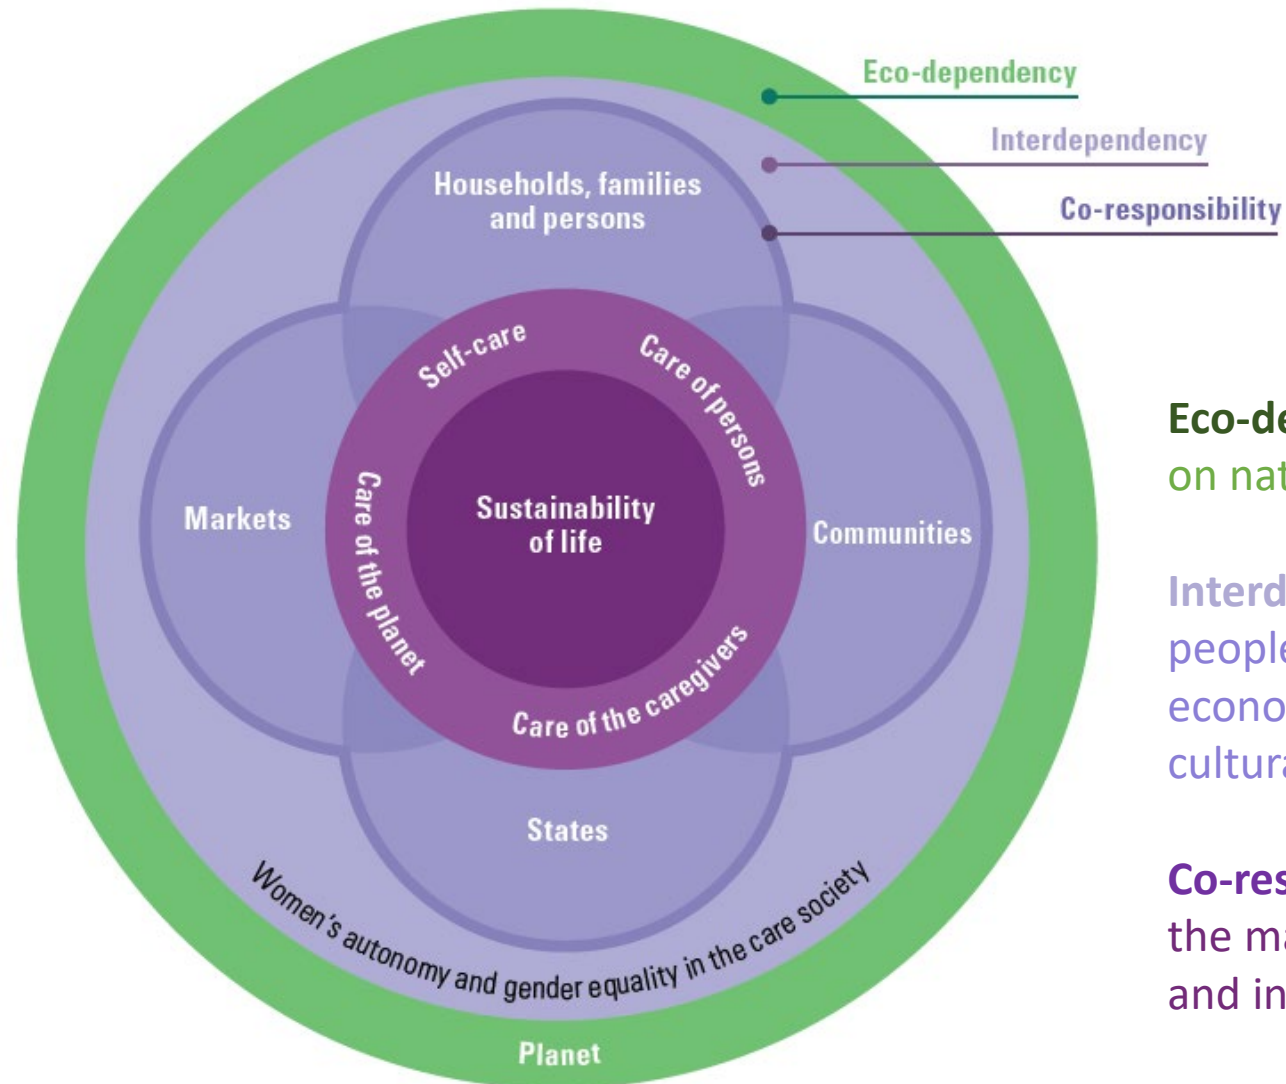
Eco-dependency

Interdependency

Co-responsibility

Households, families and persons

Self-care

Care of persons

Markets

Care of the planet

Sustainability of life

Communities

Care of the caregivers

States

Women's autonomy and gender equality in the care society

Planet

Eco-de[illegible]
on nat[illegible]

Interd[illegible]
people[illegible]
econo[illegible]
cultura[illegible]

Co-res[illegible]
the ma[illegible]
and in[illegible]